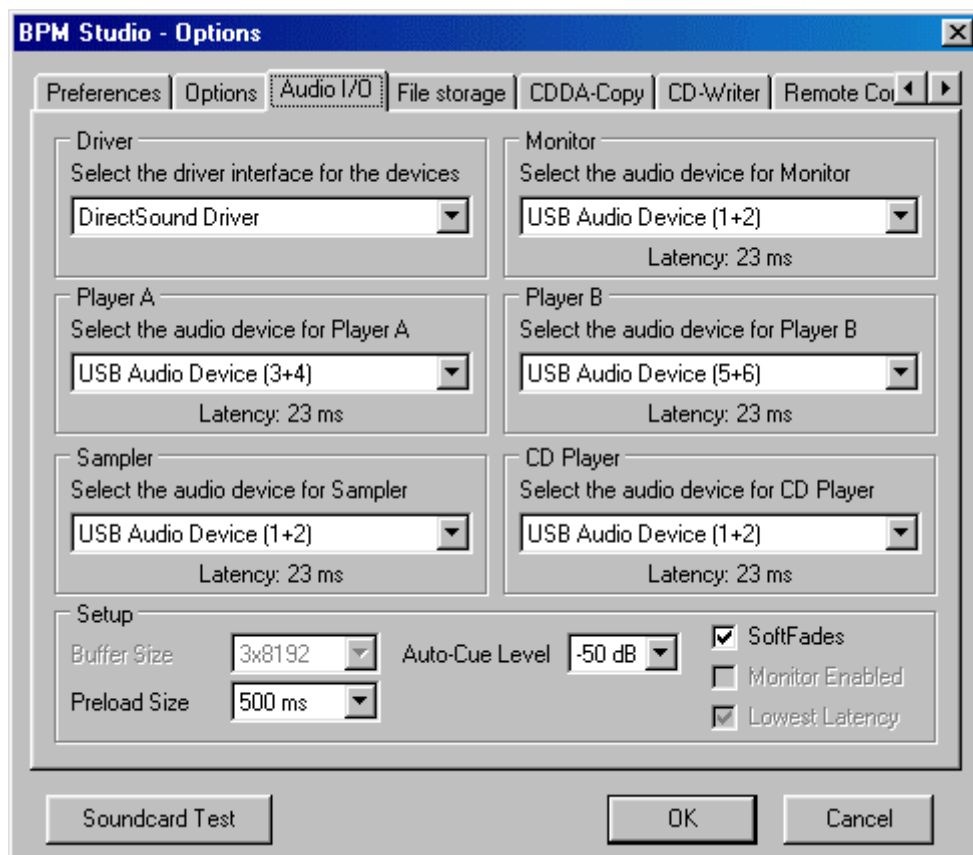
BPM Studio - Options

Preferences | Options | Audio I/O | File storage | CDDA-Copy | CD-Writer | Remote Co

Driver
Select the driver interface for the devices
DirectSound Driver

Monitor
Select the audio device for Monitor
USB Audio Device (1+2)
Latency: 23 ms

Player A
Select the audio device for Player A
USB Audio Device (3+4)
Latency: 23 ms

Player B
Select the audio device for Player B
USB Audio Device (5+6)
Latency: 23 ms

Sampler
Select the audio device for Sampler
USB Audio Device (1+2)
Latency: 23 ms

CD Player
Select the audio device for CD Player
USB Audio Device (1+2)
Latency: 23 ms

Setup
Buffer Size 3x8192
Auto-Cue Level -50 dB
SoftFades
Monitor Enabled
Lowest Latency
Preload Size 500 ms

Soundcard Test
OK
Cancel